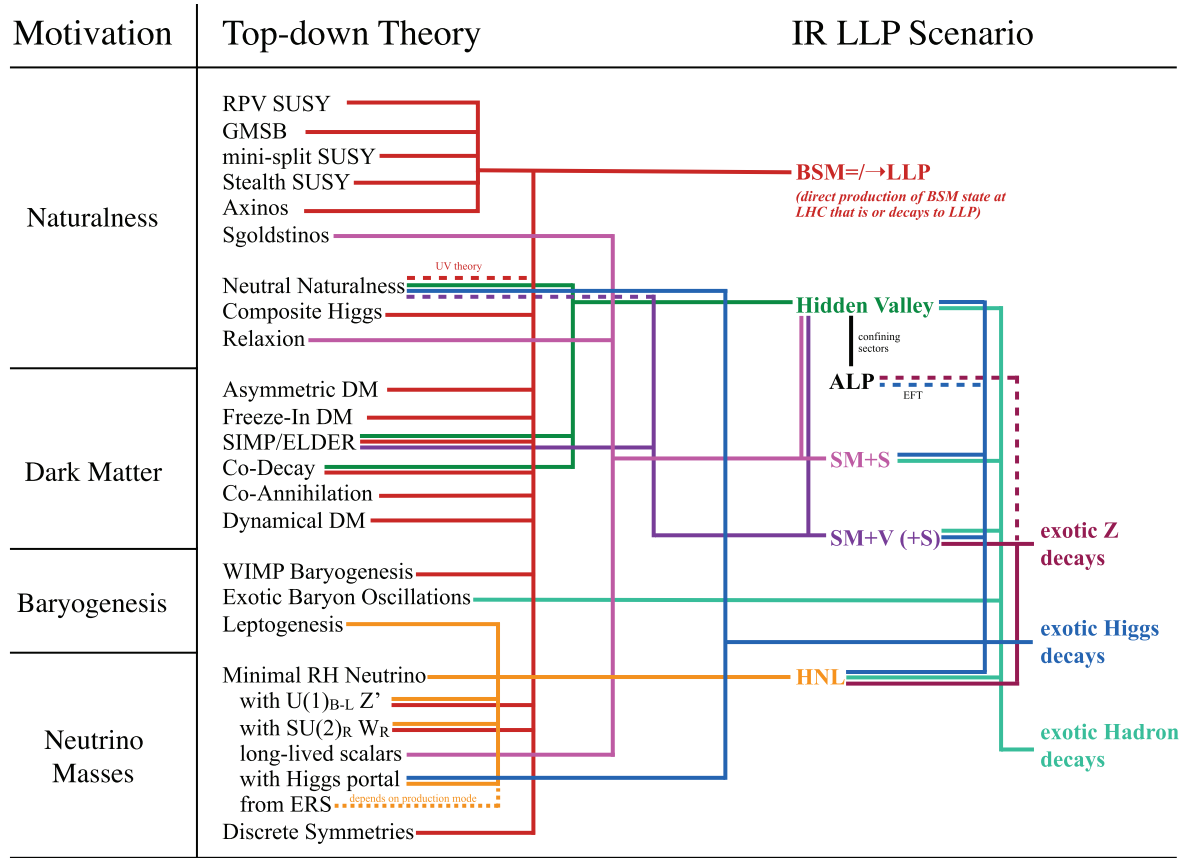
| Motivation | Top-down Theory | IR LLP Scenario |
|---|---|---|

Naturalness

RPV SUSY
GMSB
mini-split SUSY
Stealth SUSY
Axinos
Sgoldstinos

UV theory
Neutral Naturalness
Composite Higgs
Relaxion

Dark Matter

Asymmetric DM
Freeze-In DM
SIMP/ELDER
Co-Decay
Co-Annihilation
Dynamical DM

Baryogenesis

WIMP Baryogenesis
Exotic Baryon Oscillations
Leptogenesis

Neutrino Masses

Minimal RH Neutrino
with $U(1)_{B-L}$ Z'
with $SU(2)_R$ $W_R$
long-lived scalars
with Higgs portal
from ERS
depends on production mode
Discrete Symmetries

BSM=/→LLP
(direct production of BSM state at LHC that is or decays to LLP)

Hidden Valley
confining sectors
ALP
EFT
SM+S
SM+V (+S)
HNL

exotic Z decays
exotic Higgs decays
exotic Hadron decays